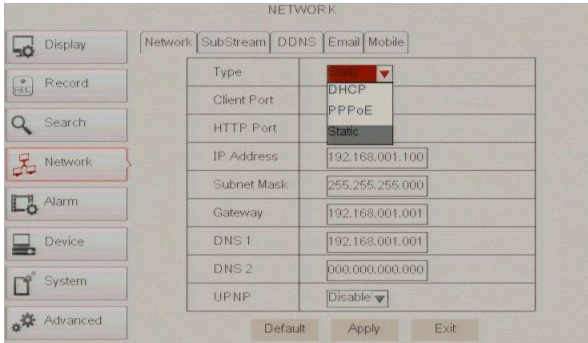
NETWORK

Display
Record
Search
Network
Alarm
Device
System
Advanced

Network | SubStream | DDNS | Email | Mobile

| | |
|---|---|
| Type | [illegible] DHCP PPPoE Static |
| Client Port | |
| HTTP Port | |
| IP Address | 192.168.001.100 |
| Subnet Mask | 255.255.255.000 |
| Gateway | 192.168.001.001 |
| DNS 1 | 192.168.001.001 |
| DNS 2 | 000.000.000.000 |
| UPNP | Disable |

Default Apply Exit